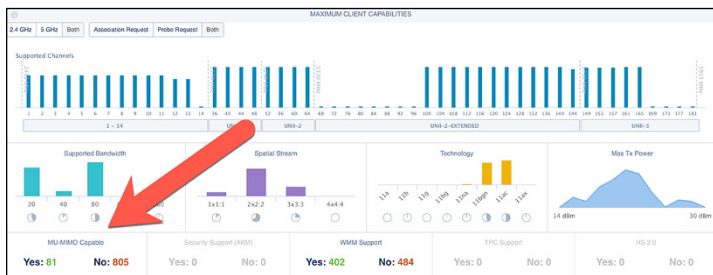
MAXIMUM CLIENT CAPABILITIES

2.4 GHz | 5 GHz | Both | Association Request | Probe Request | Both

Supported Channels

1 2 3 4 5 6 7 8 9 10 11 12 13 14 36 40 44 48 52 56 60 64 68 72 76 80 84 88 92 96 100 104 108 112 116 120 124 128 132 136 140 144 149 153 157 161 165 169 173 177 181

1 – 14 | UNI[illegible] | UNII–2 | UNII–2–EXTENDED | UNII–3

Supported Bandwidth

20 40 80 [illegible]

Spatial Stream

1x1:1 2x2:2 3x3:3 4x4:4

Technology

11a 11b 11g 11bg 11ax 11bgn 11ac 11ax

Max Tx Power

14 dBm 30 dBm

MU-MIMO Capable
Yes: 81 No: 805

Security Support (AKM)
Yes: 0 No: 0

WMM Support
Yes: 402 No: 484

TPC Support
Yes: 0 No: 0

HS 2.0
Yes: 0 No: 0